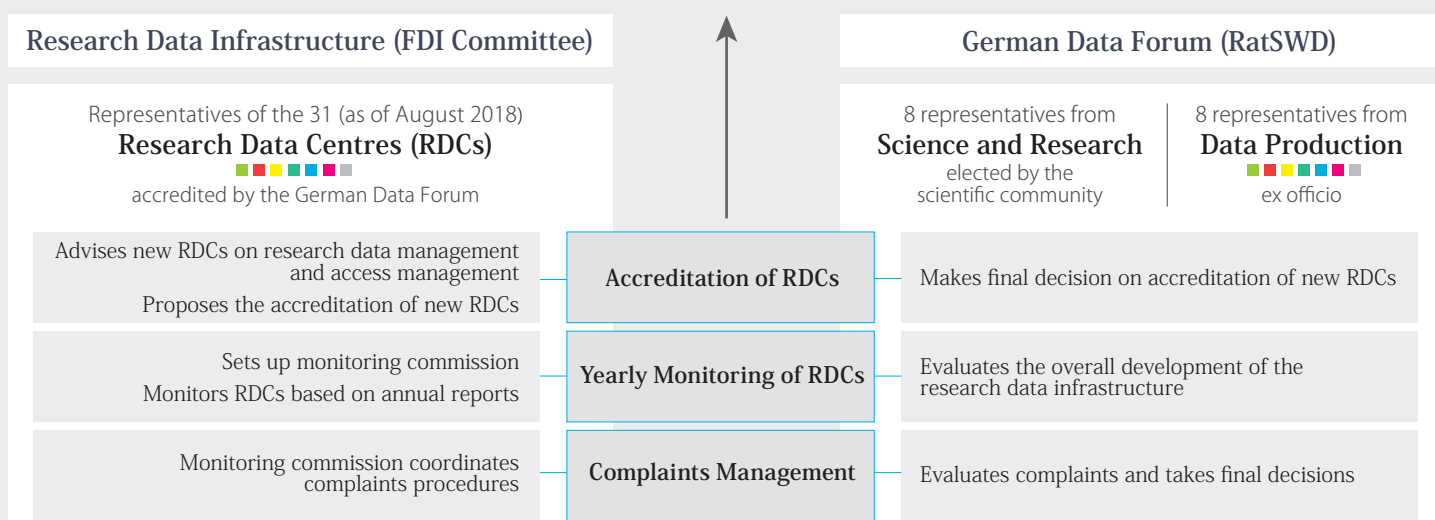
Research Data Infrastructure (FDI Committee)

German Data Forum (RatSWD)

Representatives of the 31 (as of August 2018)
Research Data Centres (RDCs)
accredited by the German Data Forum

8 representatives from
Science and Research
elected by the scientific community

8 representatives from
Data Production
ex officio

Advises new RDCs on research data management and access management
Proposes the accreditation of new RDCs

Accreditation of RDCs

Makes final decision on accreditation of new RDCs

Sets up monitoring commission
Monitors RDCs based on annual reports

Yearly Monitoring of RDCs

Evaluates the overall development of the research data infrastructure

Monitoring commission coordinates complaints procedures

Complaints Management

Evaluates complaints and takes final decisions